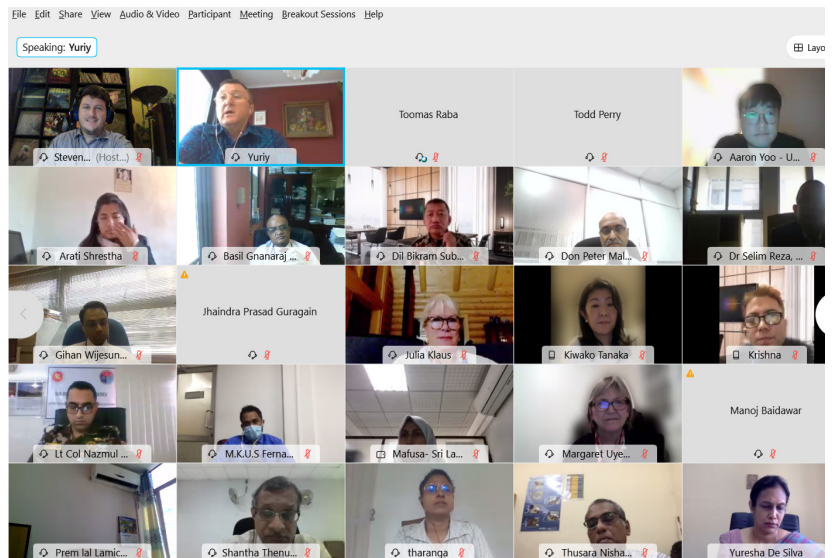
File Edit Share View Audio & Video Participant Meeting Breakout Sessions Help

Speaking: Yuriy

Layo

Steven... (Host...)
Yuriy
Toomas Raba
Todd Perry
Aaron Yoo - U...

Arati Shrestha
Basil Gnanaraj ...
Dil Bikram Sub...
Don Peter Mal...
Dr Selim Reza, ...

Gihan Wijesun...
Jhaindra Prasad Guragain
Julia Klaus
Kiwako Tanaka
Krishna

Lt Col Nazmul ...
M.K.U.S Ferna...
Mafusa- Sri La...
Margaret Uye...
Manoj Baidawar

Prem lal Lamic...
Shantha Thenu...
tharanga
Thusara Nisha...
Yuresha De Silva